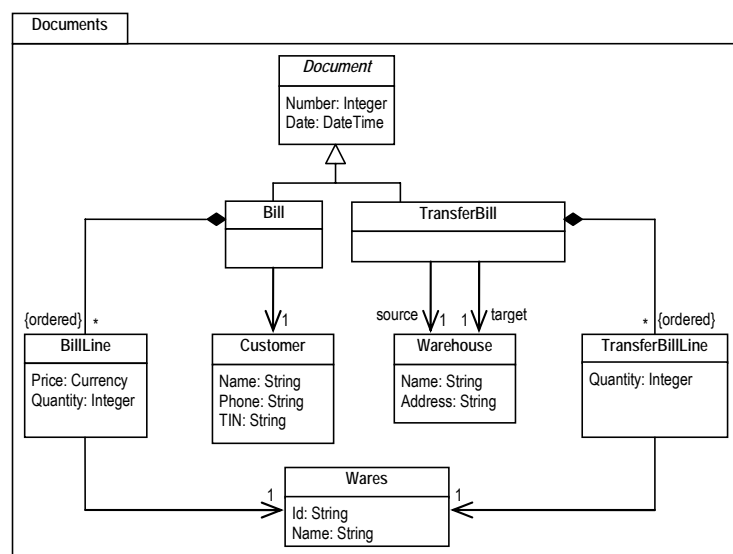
Documents

Document
Number: Integer
Date: DateTime

Bill

TransferBill

{ordered} *

BillLine
Price: Currency
Quantity: Integer

1

Customer
Name: String
Phone: String
TIN: String

source 1

1 target

Warehouse
Name: String
Address: String

* {ordered}

TransferBillLine
Quantity: Integer

1

Wares
Id: String
Name: String

1